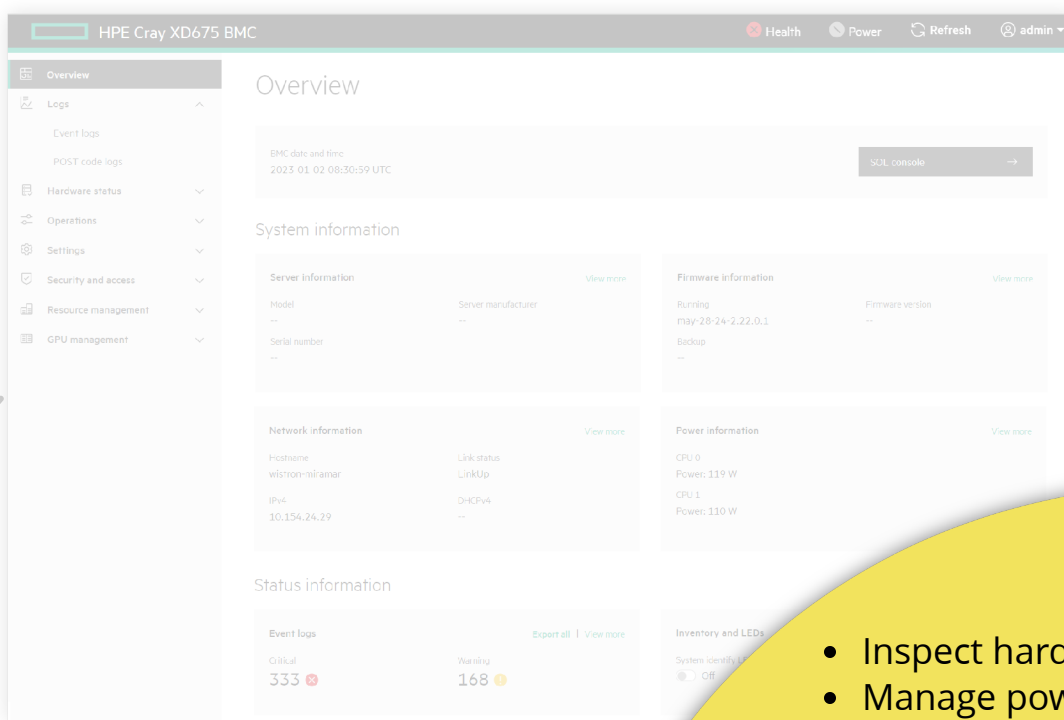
HPE Cray XD675 BMC

Health Power Refresh admin

Overview
Logs
Event logs
POST code logs
Hardware status
Operations
Settings
Security and access
Resource management
GPU management

Overview

BMC date and time
2023-01-02 08:30:59 UTC

SOL console →

System information

Server information
View more
Model
--
Server manufacturer
--
Serial number
--

Firmware information
View more
Running
may-28-24-2.22.0.1
Firmware version
--
Backup
--

Network information
View more
Hostname
wistron-miramar
Link status
LinkUp
IPv4
10.154.24.29
DHCPv4
--

Power information
View more
CPU 0
Power: 119 W
CPU 1
Power: 110 W

Status information

Event logs
Export all | View more
Critical
333
Warning
168

Inventory and LEDs
System identify L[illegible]
Off

• Inspect hard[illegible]
• Manage pow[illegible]